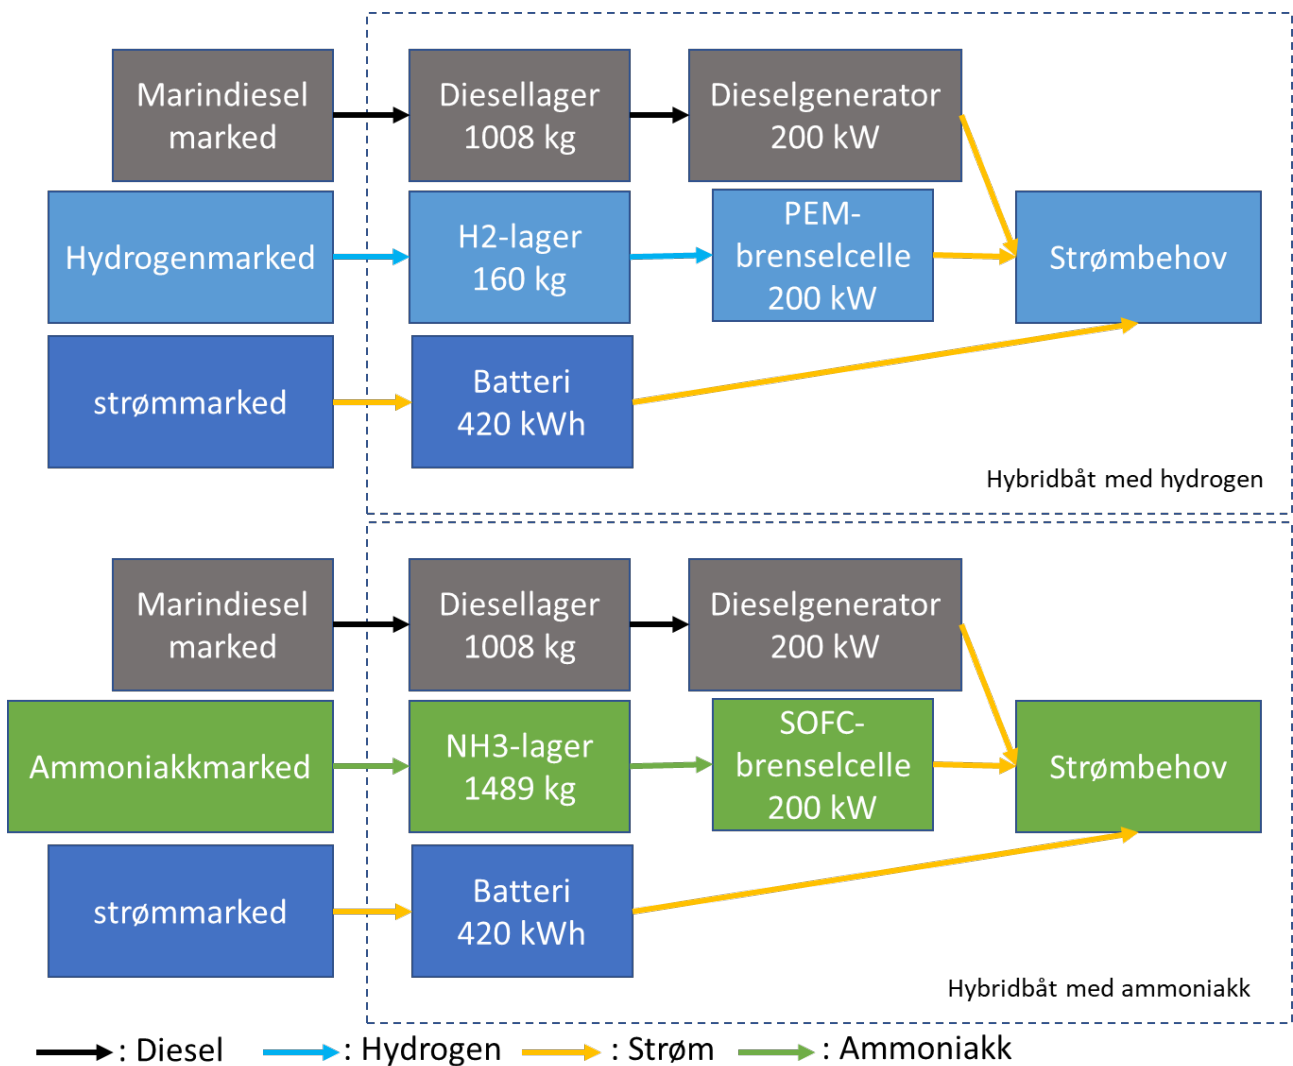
Marindiesel marked

Diesellager 1008 kg

Dieselgenerator 200 kW

Hydrogenmarked

H2-lager 160 kg

PEM-brenselcelle 200 kW

Strømbehov

strømmarked

Batteri 420 kWh

Hybridbåt med hydrogen

Marindiesel marked

Diesellager 1008 kg

Dieselgenerator 200 kW

Ammoniakkmarked

NH3-lager 1489 kg

SOFC-brenselcelle 200 kW

Strømbehov

strømmarked

Batteri 420 kWh

Hybridbåt med ammoniakk

: Diesel : Hydrogen : Strøm : Ammoniakk